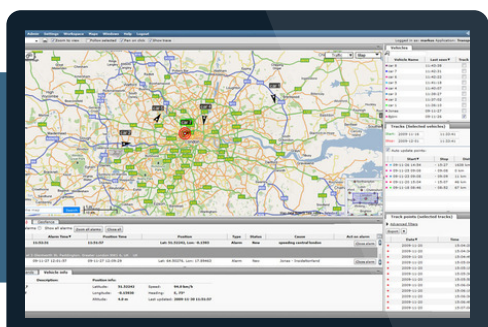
Admin Settings Workspace Maps Window Help Logout

Zoom to view Follow selected Plan on click Show trace

Logged in as: starbus Application: Fleetgps

Traffic Map

Vehicles

Vehicle Name Last seen Track

Van 1 11:42:11
Van 7 11:42:01
Van 6 11:42:01
Van 2 11:42:02
Van 5 11:41:40
Van 4 11:34:27
Van 3 11:28:59
Van 8 11:27:52
Van 9 11:26:54
Van 10 11:45:02
Driver 09-11-16
Admin 11:11:18

Tracks (Selected vehicles)

From 2009-11-16 00:00
Until 2009-12-01 00:00

Auto update points

Start Stop Dist

09-11-16 19:27 0 km
09-11-16 09:18 3 km
09-11-16 09:46 18 km
09-11-16 15:27 46 km
09-11-16 15:28 0 km
09-11-16 16:40 0 km

Geofence
alarms Show all alarms Show all alarms Show all

Alarm Name Position time Position Type Status Cause Action Alarm

11:50:31 Lat: 51.51242, Lon: -0.1393 Alarm New speeding central london
11:40:07 Lat: 54.56374, Lon: 17.89463 Alarm New Sonar - Saddleworthland

Vehicle info

Description Position info
Latitude: 51.51941 Speed: 84.0 km/h
Longitude: -0.13808 Heading: 0, 37°
Altitude: 9.0 m Last updated: 2009-11-30 11:51:07

Track points (selected tracks)

Advanced filters

Export

Date Time

2009-11-16
2009-11-16
2009-11-16
2009-11-16
2009-11-16
2009-11-16
2009-11-16
2009-11-16
2009-11-16
2009-11-16
2009-11-16
2009-11-16
2009-11-16